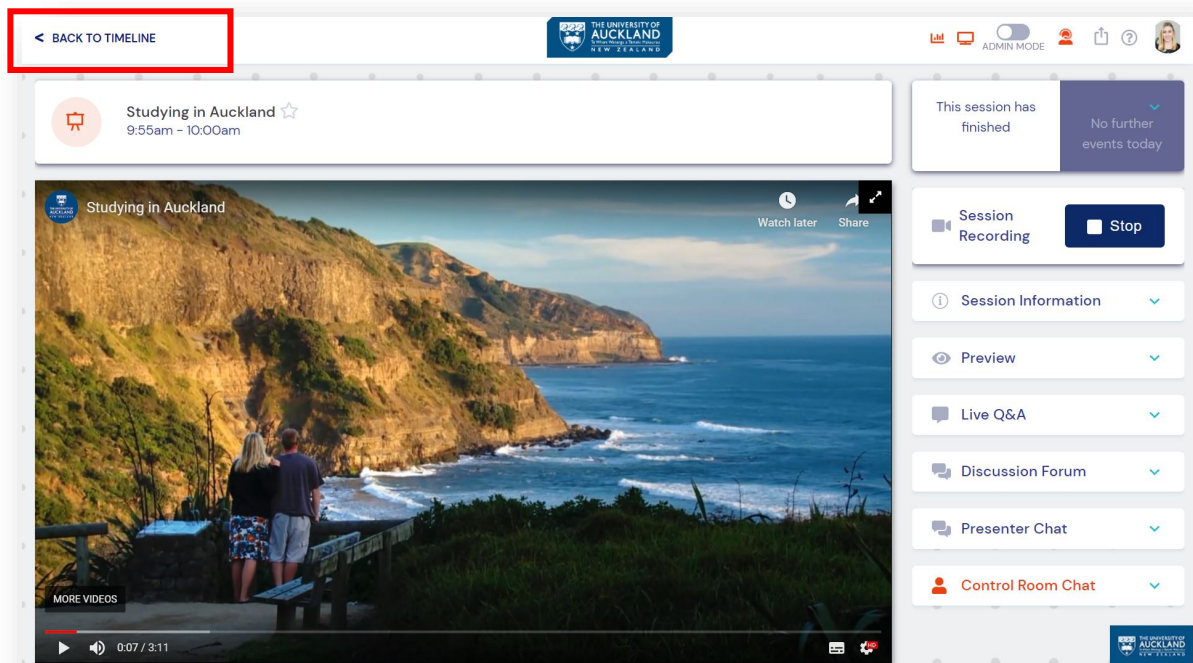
< BACK TO TIMELINE

THE UNIVERSITY OF AUCKLAND NEW ZEALAND

ADMIN MODE

Studying in Auckland
9:55am - 10:00am

This session has finished

No further events today

Studying in Auckland

Watch later

Share

Session Recording

Stop

Session Information

Preview

Live Q&A

Discussion Forum

Presenter Chat

Control Room Chat

MORE VIDEOS

0:07 / 3:11

THE UNIVERSITY OF AUCKLAND NEW ZEALAND